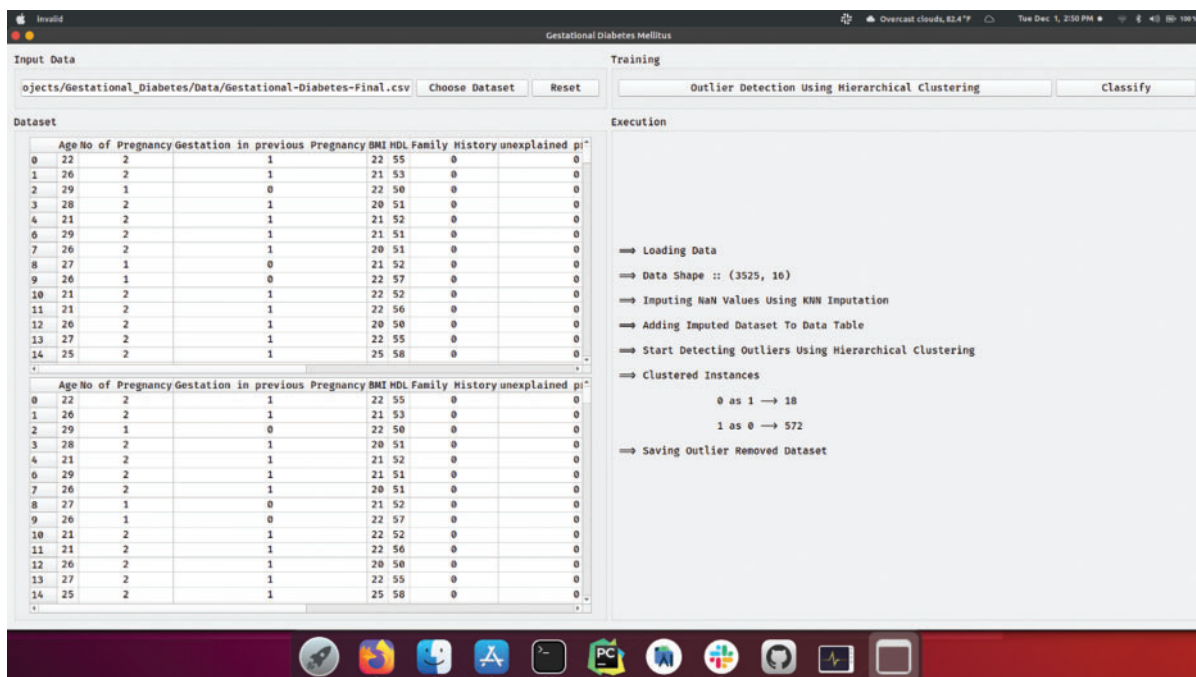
invalid

Overcast clouds, 82.4 °F

Tue Dec 1, 2:50 PM

Gestational Diabetes Mellitus

Input Data

ojects/Gestational_Diabetes/Data/Gestational-Diabetes-Final.csv

Choose Dataset

Reset

Training

Outlier Detection Using Hierarchical Clustering

Classify

Dataset

| | Age | No of Pregnancy | Gestation in previous Pregnancy | BMI | HDL | Family History | unexplained pı |
|---|---|---|---|---|---|---|---|
| 0 | 22 | 2 | 1 | 22 | 55 | 0 | 0 |
| 1 | 26 | 2 | 1 | 21 | 53 | 0 | 0 |
| 2 | 29 | 1 | 0 | 22 | 50 | 0 | 0 |
| 3 | 28 | 2 | 1 | 20 | 51 | 0 | 0 |
| 4 | 21 | 2 | 1 | 21 | 52 | 0 | 0 |
| 6 | 29 | 2 | 1 | 21 | 51 | 0 | 0 |
| 7 | 26 | 2 | 1 | 20 | 51 | 0 | 0 |
| 8 | 27 | 1 | 0 | 21 | 52 | 0 | 0 |
| 9 | 26 | 1 | 0 | 22 | 57 | 0 | 0 |
| 10 | 21 | 2 | 1 | 22 | 52 | 0 | 0 |
| 11 | 21 | 2 | 1 | 22 | 56 | 0 | 0 |
| 12 | 26 | 2 | 1 | 20 | 50 | 0 | 0 |
| 13 | 27 | 2 | 1 | 22 | 55 | 0 | 0 |
| 14 | 25 | 2 | 1 | 25 | 58 | 0 | 0 |

| | Age | No of Pregnancy | Gestation in previous Pregnancy | BMI | HDL | Family History | unexplained pı |
|---|---|---|---|---|---|---|---|
| 0 | 22 | 2 | 1 | 22 | 55 | 0 | 0 |
| 1 | 26 | 2 | 1 | 21 | 53 | 0 | 0 |
| 2 | 29 | 1 | 0 | 22 | 50 | 0 | 0 |
| 3 | 28 | 2 | 1 | 20 | 51 | 0 | 0 |
| 4 | 21 | 2 | 1 | 21 | 52 | 0 | 0 |
| 6 | 29 | 2 | 1 | 21 | 51 | 0 | 0 |
| 7 | 26 | 2 | 1 | 20 | 51 | 0 | 0 |
| 8 | 27 | 1 | 0 | 21 | 52 | 0 | 0 |
| 9 | 26 | 1 | 0 | 22 | 57 | 0 | 0 |
| 10 | 21 | 2 | 1 | 22 | 52 | 0 | 0 |
| 11 | 21 | 2 | 1 | 22 | 56 | 0 | 0 |
| 12 | 26 | 2 | 1 | 20 | 50 | 0 | 0 |
| 13 | 27 | 2 | 1 | 22 | 55 | 0 | 0 |
| 14 | 25 | 2 | 1 | 25 | 58 | 0 | 0 |

Execution

⟹ Loading Data

⟹ Data Shape :: (3525, 16)

⟹ Imputing NaN Values Using KNN Imputation

⟹ Adding Imputed Dataset To Data Table

⟹ Start Detecting Outliers Using Hierarchical Clustering

⟹ Clustered Instances

0 as 1 ⟶ 18

1 as 0 ⟶ 572

⟹ Saving Outlier Removed Dataset